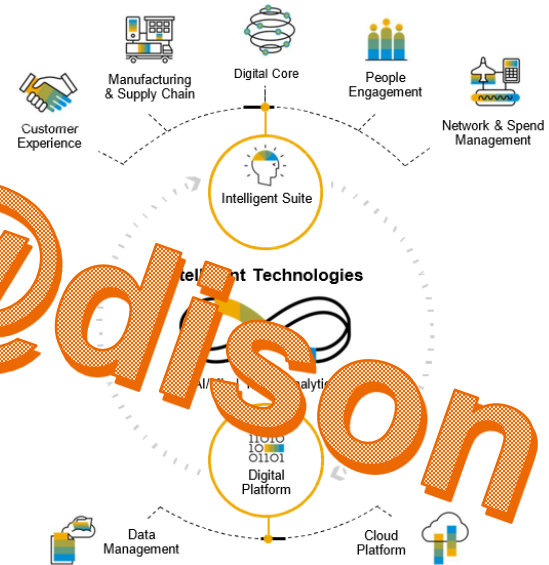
Customer Experience

Manufacturing & Supply Chain

Digital Core

People Engagement

Network & Spend Management

Intelligent Suite

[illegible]telli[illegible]nt Technologies

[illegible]I/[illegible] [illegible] analytic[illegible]

@dison

11010
10
01101

Digital Platform

Data Management

Cloud Platform